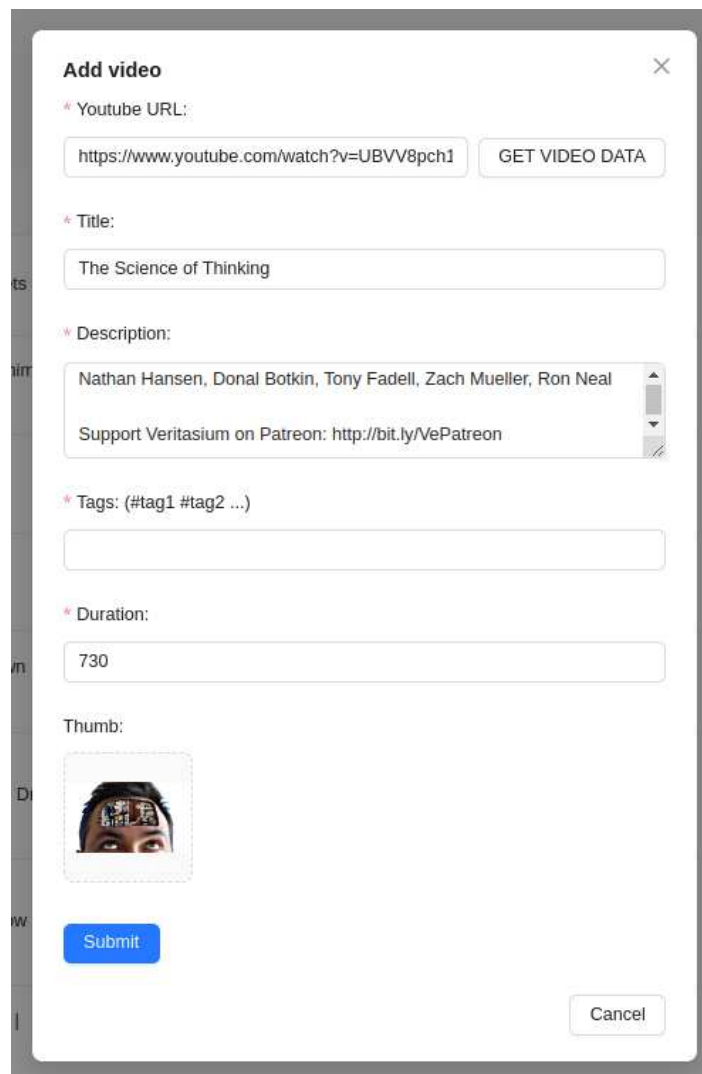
Add video

* Youtube URL:

https://www.youtube.com/watch?v=UBVV8pch1

GET VIDEO DATA

* Title:

The Science of Thinking

* Description:

Nathan Hansen, Donal Botkin, Tony Fadell, Zach Mueller, Ron Neal

Support Veritasium on Patreon: http://bit.ly/VePatreon

* Tags: (#tag1 #tag2 ...)

* Duration:

730

Thumb:

Submit

Cancel